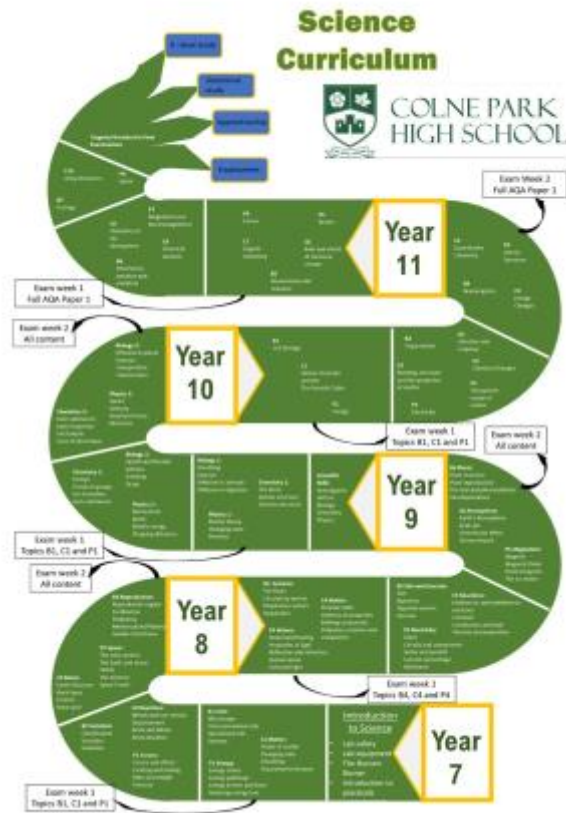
Science Curriculum

COLNE PARK HIGH SCHOOL

A - level study

Vocational study

Apprenticeship

Employment

Year 11

Exam Week 2
Full AQA Paper 1

Exam week 1
Full AQA Paper 1

Exam week 2
All content

Year 10

Exam week 1
Topics B1, C1 and P1

Exam week 2
All content

Year 9

Exam week 1
Topics B1, C1 and P1

Exam week 2
All content

Year 8

Exam week 1
Topics B4, C4 and P4

Introduction to Science
Lab safety
Lab equipment
The Bunsen Burner
Introduction to practicals

Year 7

Exam week 1
Topics B1, C1 and P1